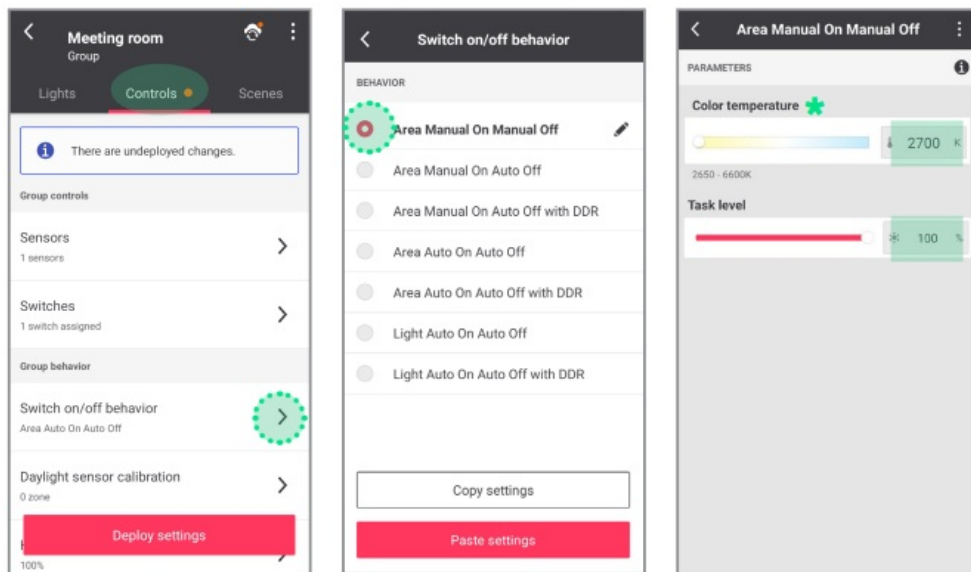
Meeting room
Group

Lights
Controls
Scenes

There are undeployed changes.

Group controls

Sensors
1 sensors

Switches
1 switch assigned

Group behavior

Switch on/off behavior
Area Auto On Auto Off

Daylight sensor calibration
0 zone

Deploy settings

100%

Switch on/off behavior

BEHAVIOR

Area Manual On Manual Off

Area Manual On Auto Off

Area Manual On Auto Off with DDR

Area Auto On Auto Off

Area Auto On Auto Off with DDR

Light Auto On Auto Off

Light Auto On Auto Off with DDR

Copy settings

Paste settings

Area Manual On Manual Off

PARAMETERS

Color temperature

2700 K

2650 - 6600K

Task level

100 %